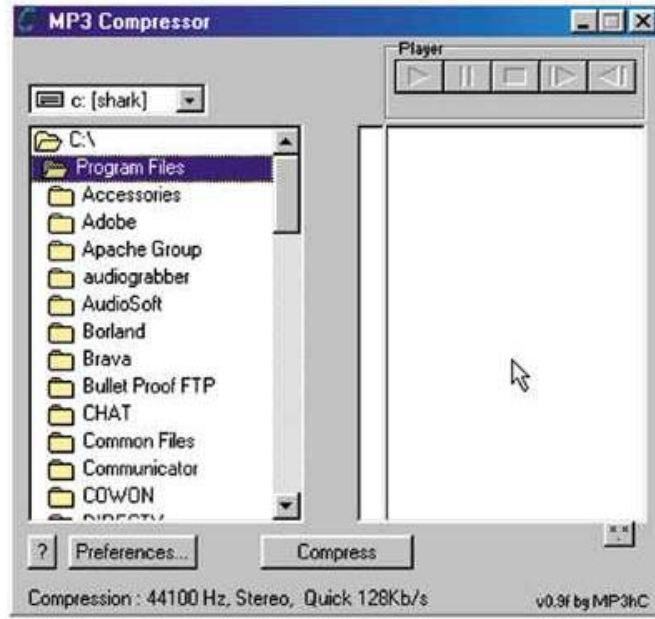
MP3 Compressor

Player

c: [shark]

C:\
Program Files
Accessories
Adobe
Apache Group
audiograbber
AudioSoft
Borland
Brava
Bullet Proof FTP
CHAT
Common Files
Communicator
COWON
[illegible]

? Preferences... Compress

Compression : 44100 Hz, Stereo, Quick 128Kb/s

v0.9f by MP3hC